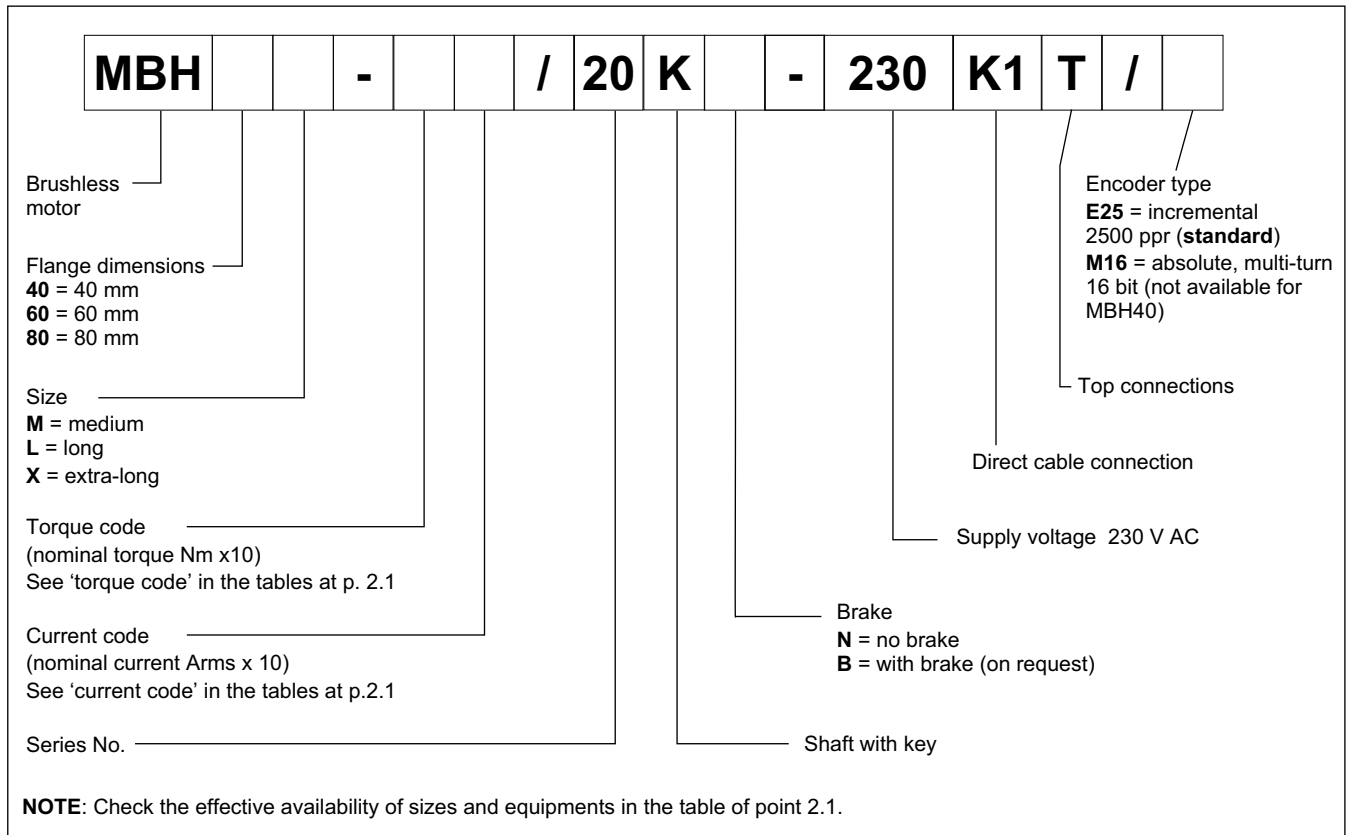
MBH - / 20 K - 230 K1 T /

Brushless motor

Flange dimensions
**40** = 40 mm
**60** = 60 mm
**80** = 80 mm

Size
**M** = medium
**L** = long
**X** = extra-long

Torque code
(nominal torque Nm x10)
See 'torque code' in the tables at p. 2.1

Current code
(nominal current Arms x 10)
See 'current code' in the tables at p.2.1

Series No.

Encoder type
**E25** = incremental 2500 ppr (**standard**)
**M16** = absolute, multi-turn 16 bit (not available for MBH40)

Top connections

Direct cable connection

Supply voltage 230 V AC

Brake
**N** = no brake
**B** = with brake (on request)

Shaft with key

**NOTE**: Check the effective availability of sizes and equipments in the table of point 2.1.